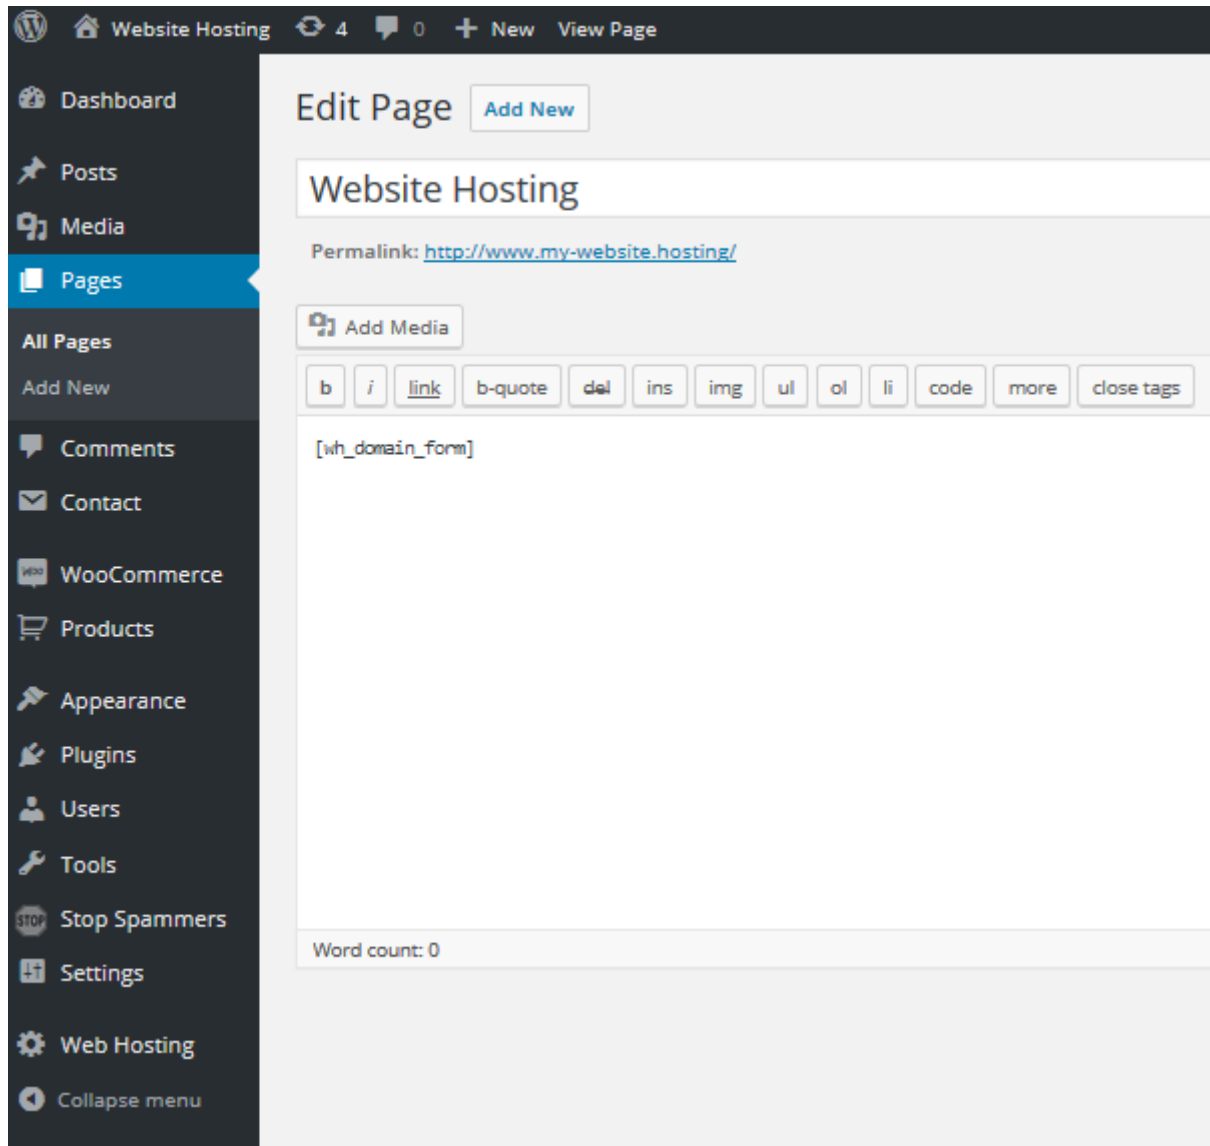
Website Hosting 4 0 New View Page

Dashboard
Posts
Media
Pages
All Pages
Add New
Comments
Contact
WooCommerce
Products
Appearance
Plugins
Users
Tools
Stop Spammers
Settings
Web Hosting
Collapse menu

Edit Page Add New

Website Hosting

Permalink: http://www.my-website.hosting/

Add Media

b i link b-quote del ins img ul ol li code more close tags

[wh_domain_form]

Word count: 0